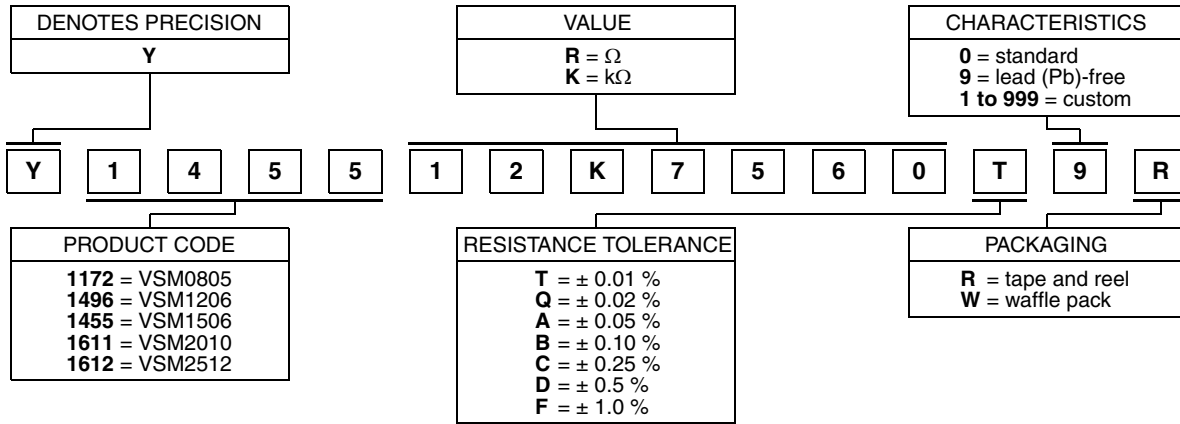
DENOTES PRECISION
Y

VALUE
R = $\Omega$
K = k$\Omega$

CHARACTERISTICS
0 = standard
9 = lead (Pb)-free
1 to 999 = custom

Y 1 4 5 5 1 2 K 7 5 6 0 T 9 R

PRODUCT CODE
1172 = VSM0805
1496 = VSM1206
1455 = VSM1506
1611 = VSM2010
1612 = VSM2512

RESISTANCE TOLERANCE
T = ± 0.01 %
Q = ± 0.02 %
A = ± 0.05 %
B = ± 0.10 %
C = ± 0.25 %
D = ± 0.5 %
F = ± 1.0 %

PACKAGING
R = tape and reel
W = waffle pack